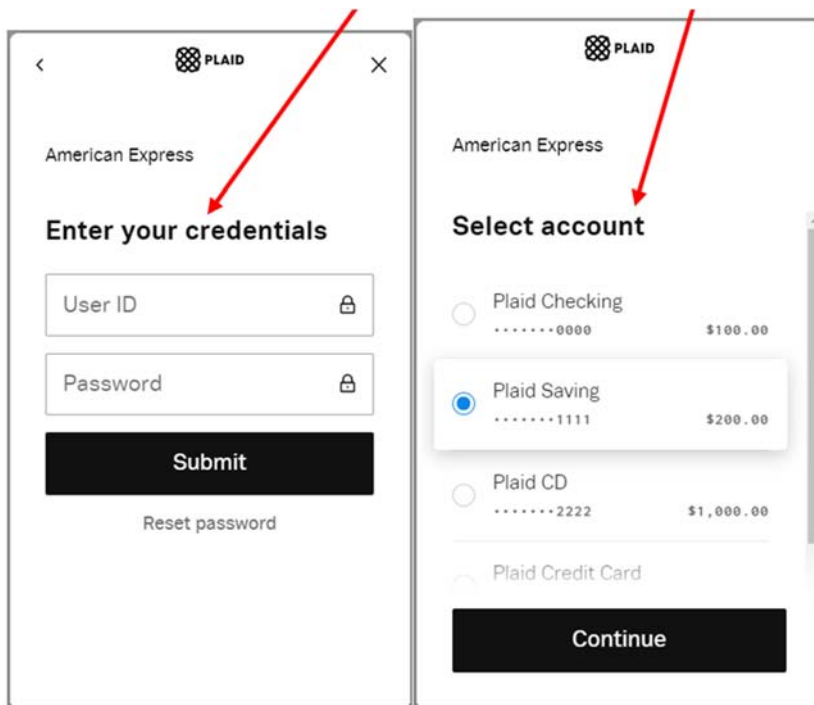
<

PLAID

×

American Express

Enter your credentials

User ID

Password

Submit

Reset password

PLAID

American Express

Select account

Plaid Checking
•••••••0000 $100.00

Plaid Saving
•••••••1111 $200.00

Plaid CD
•••••••2222 $1,000.00

Plaid Credit Card

Continue